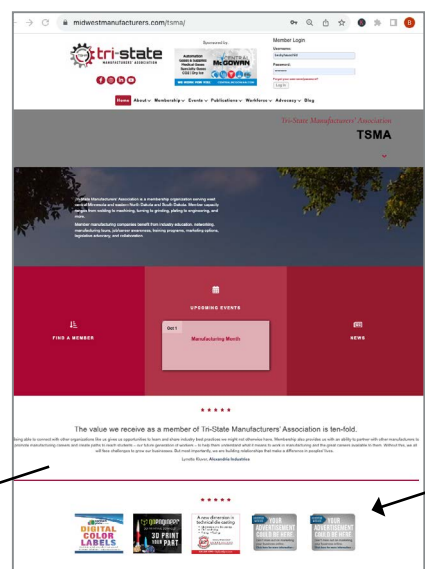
midwestmanufacturers.com/tsma/

tri-state MANUFACTURERS' ASSOCIATION

Sponsored by:

Automation Robotics Medical Space Specialty Items CNC/Gig Inc

DOYLE McGOWAN

Member Login
Username:
Password:
Forgot your password?
Log In

Home About Membership Events Publications Workforce Advocacy Blog

Tri-State Manufacturers' Association

TSMA

Tri-State Manufacturers' Association is a membership organization serving west central Minnesota and eastern North Dakota and South Dakota. Member capacity ranges from welding to machining, turning to grinding, plating to engineering, and more.

Member manufacturing companies benefit from industry education, networking, manufacturing tours, job/career awareness, training programs, marketing options, legislative advocacy, and collaboration.

FIND A MEMBER

UPCOMING EVENTS

Oct 1

Manufacturing Month

NEWS

The value we receive as a member of Tri-State Manufacturers' Association is ten-fold.

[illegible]

Lynda Rowe, Alexandria Industries

DIGITAL COLOR LABELS

3D PRINT YOUR PART

A new dimension in technical die casting

YOUR ADVERTISEMENT COULD BE HERE

YOUR ADVERTISEMENT COULD BE HERE